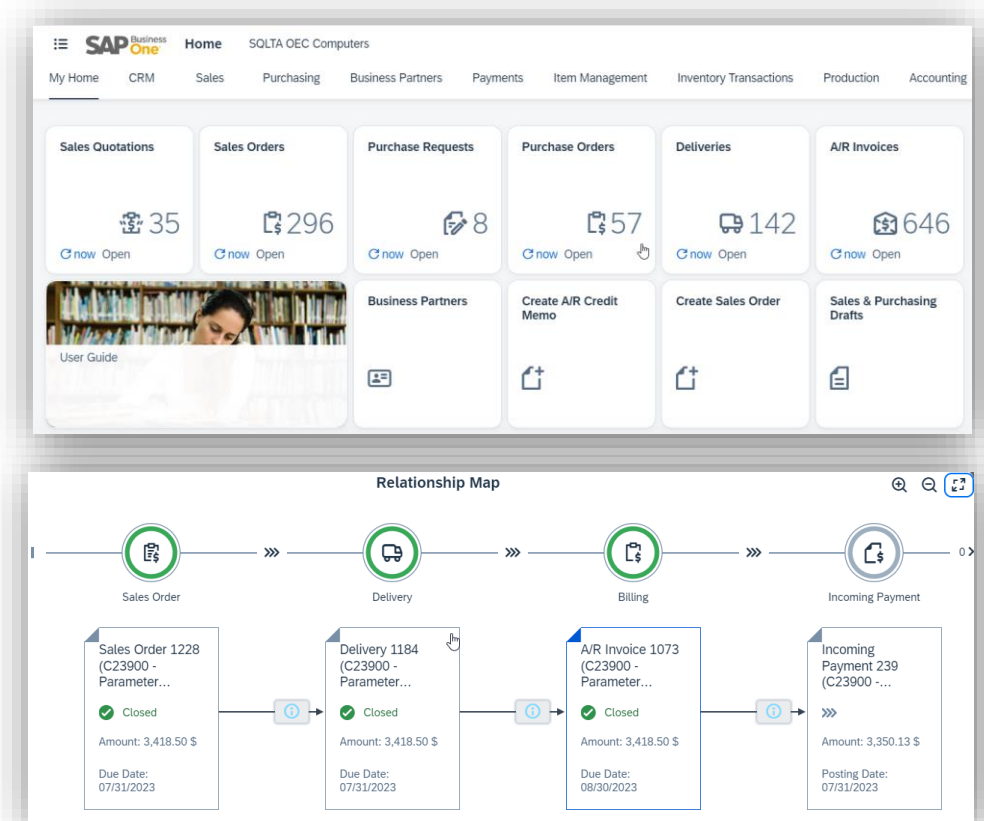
SAP Business One Home SQLTA OEC Computers

My Home CRM Sales Purchasing Business Partners Payments Item Management Inventory Transactions Production Accounting

Sales Quotations
35
now Open

Sales Orders
296
now Open

Purchase Requests
8
now Open

Purchase Orders
57
now Open

Deliveries
142
now Open

A/R Invoices
646
now Open

User Guide

Business Partners

Create A/R Credit Memo

Create Sales Order

Sales & Purchasing Drafts

Relationship Map

Sales Order

Delivery

Billing

Incoming Payment

0

Sales Order 1228 (C23900 - Parameter...
Closed
Amount: 3,418.50 $
Due Date: 07/31/2023

Delivery 1184 (C23900 - Parameter...
Closed
Amount: 3,418.50 $
Due Date: 07/31/2023

A/R Invoice 1073 (C23900 - Parameter...
Closed
Amount: 3,418.50 $
Due Date: 08/30/2023

Incoming Payment 239 (C23900 -...
Amount: 3,350.13 $
Posting Date: 07/31/2023